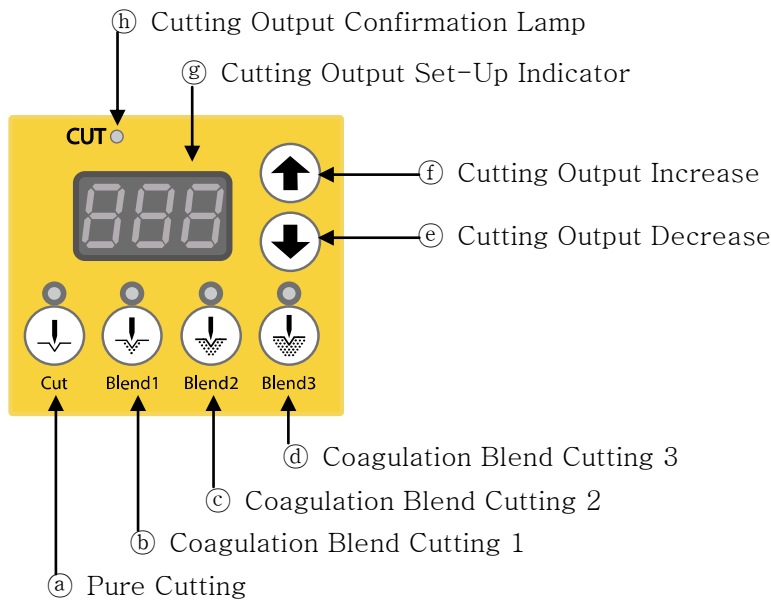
ⓗ Cutting Output Confirmation Lamp

ⓖ Cutting Output Set-Up Indicator

CUT

ⓕ Cutting Output Increase

ⓔ Cutting Output Decrease

Cut

Blend1

Blend2

Blend3

ⓓ Coagulation Blend Cutting 3

ⓒ Coagulation Blend Cutting 2

ⓑ Coagulation Blend Cutting 1

ⓐ Pure Cutting